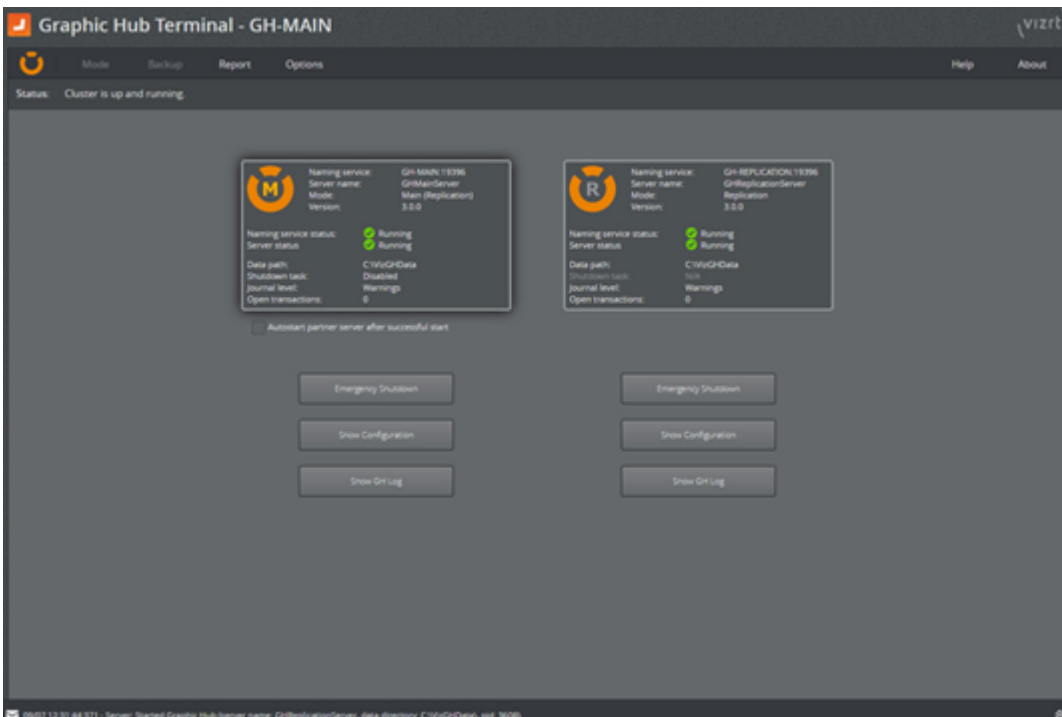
Graphic Hub Terminal - GH-MAIN

vizrt

Mode Backup Report Options Help About

Status: Cluster is up and running.

M

Naming service: GH-MAIN:19396
Server name: GHMainServer
Mode: Main (Replication)
Version: 3.0.0

Naming service status: Running
Server status: Running

Data path: C:\VizGHData
Shutdown task: Disabled
Journal level: Warnings
Open transactions: 0

R

Naming service: GH-REPLICATION:19396
Server name: GHReplicationServer
Mode: Replication
Version: 3.0.0

Naming service status: Running
Server status: Running

Data path: C:\VizGHData
Shutdown task: N/A
Journal level: Warnings
Open transactions: 0

Autostart partner server after successful start

Emergency Shutdown

Emergency Shutdown

Show Configuration

Show Configuration

Show GH Log

Show GH Log

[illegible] Server: Started Graphic Hub (server name: GHReplicationServer, data directory: C:\VizGHData, pid: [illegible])